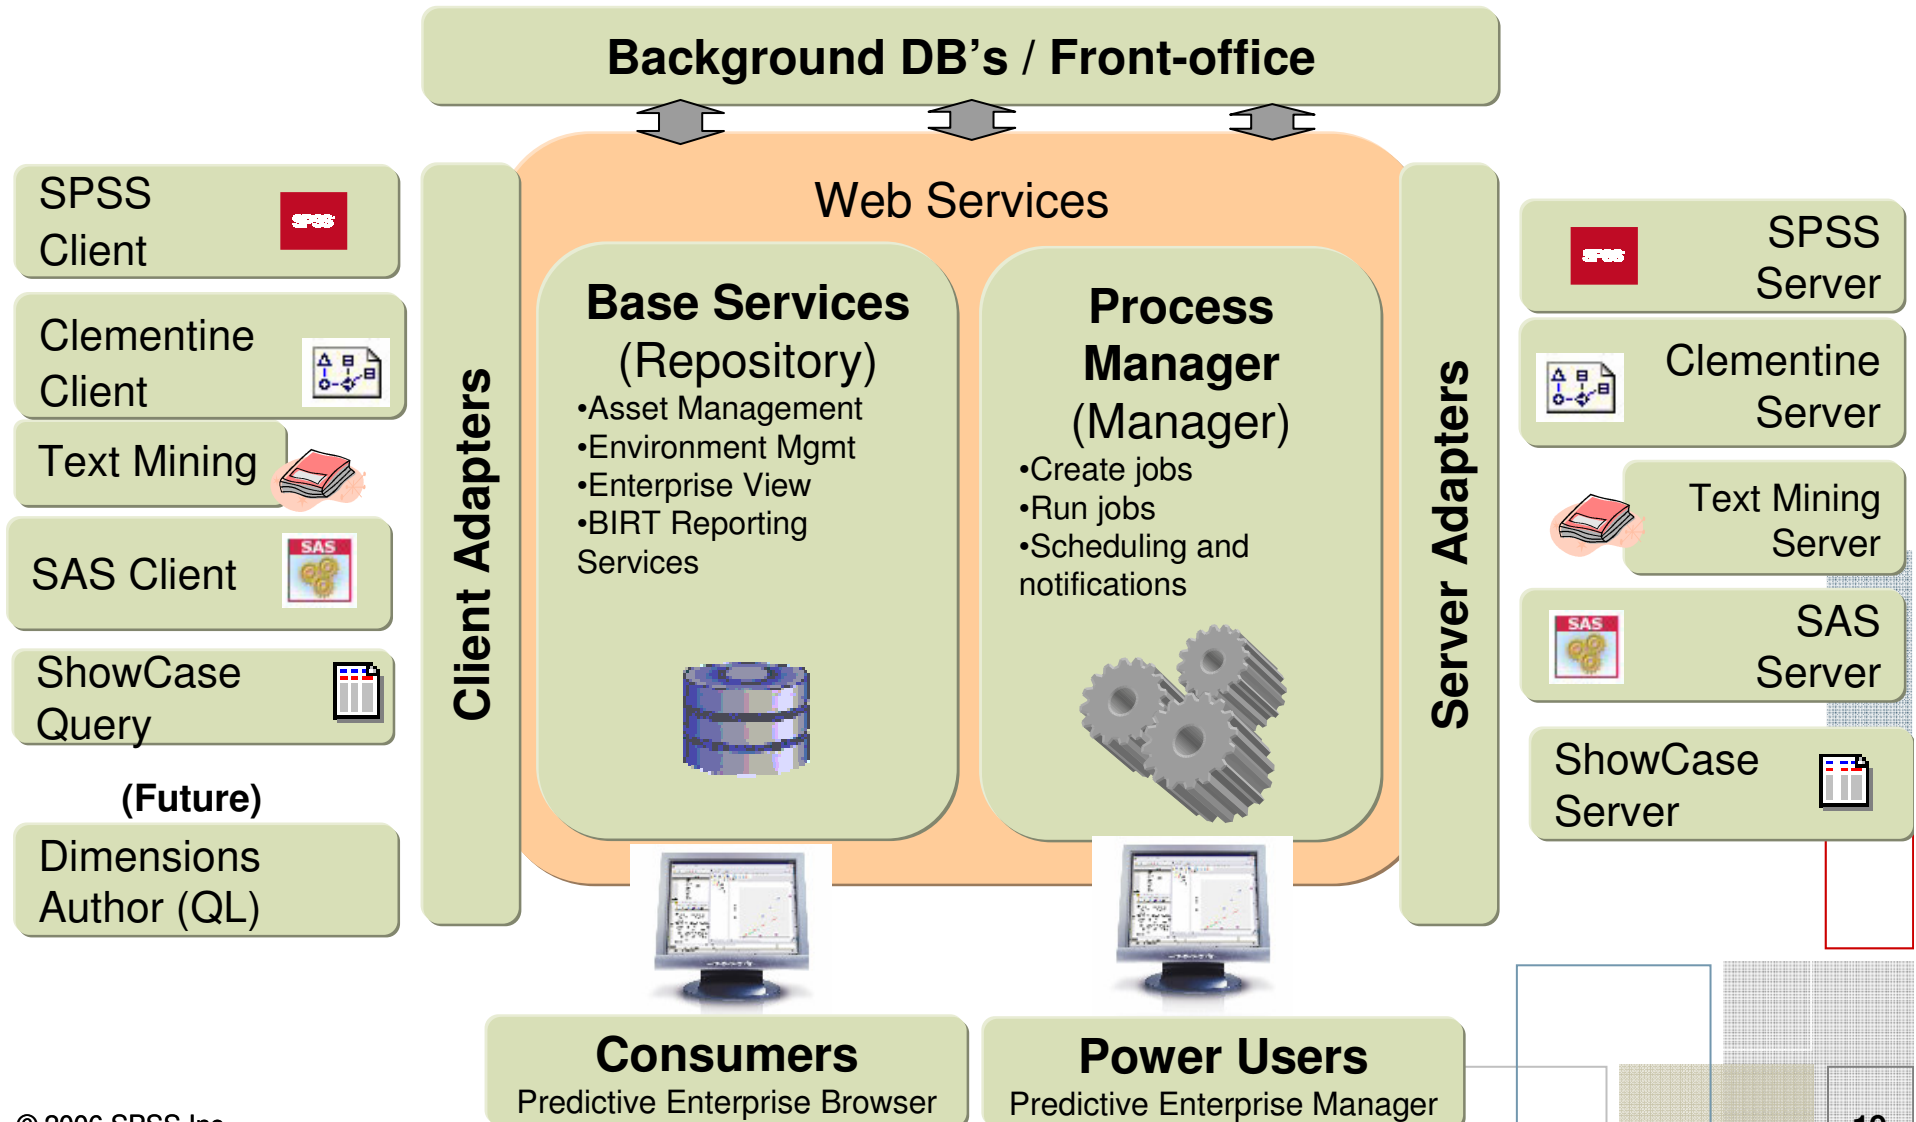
Background DB's / Front-office

SPSS Client

Clementine Client

Text Mining

SAS Client

ShowCase Query

(Future)

Dimensions Author (QL)

Client Adapters

Web Services

Base Services (Repository)
•Asset Management
•Environment Mgmt
•Enterprise View
•BIRT Reporting Services

Process Manager (Manager)
•Create jobs
•Run jobs
•Scheduling and notifications

Server Adapters

SPSS Server

Clementine Server

Text Mining Server

SAS Server

ShowCase Server

Consumers
Predictive Enterprise Browser

Power Users
Predictive Enterprise Manager

© 2006 SPSS Inc.

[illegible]